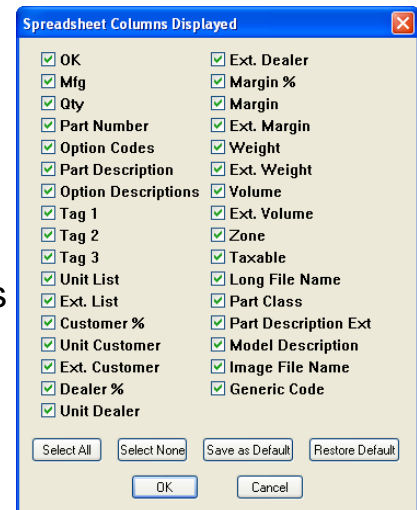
Spreadsheet Columns Displayed

OK
Mfg
Qty
Part Number
Option Codes
Part Description
Option Descriptions
Tag 1
Tag 2
Tag 3
Unit List
Ext. List
Customer %
Unit Customer
Ext. Customer
Dealer %
Unit Dealer

Ext. Dealer
Margin %
Margin
Ext. Margin
Weight
Ext. Weight
Volume
Ext. Volume
Zone
Taxable
Long File Name
Part Class
Part Description Ext
Model Description
Image File Name
Generic Code

s

Select All
Select None
Save as Default
Restore Default
OK
Cancel